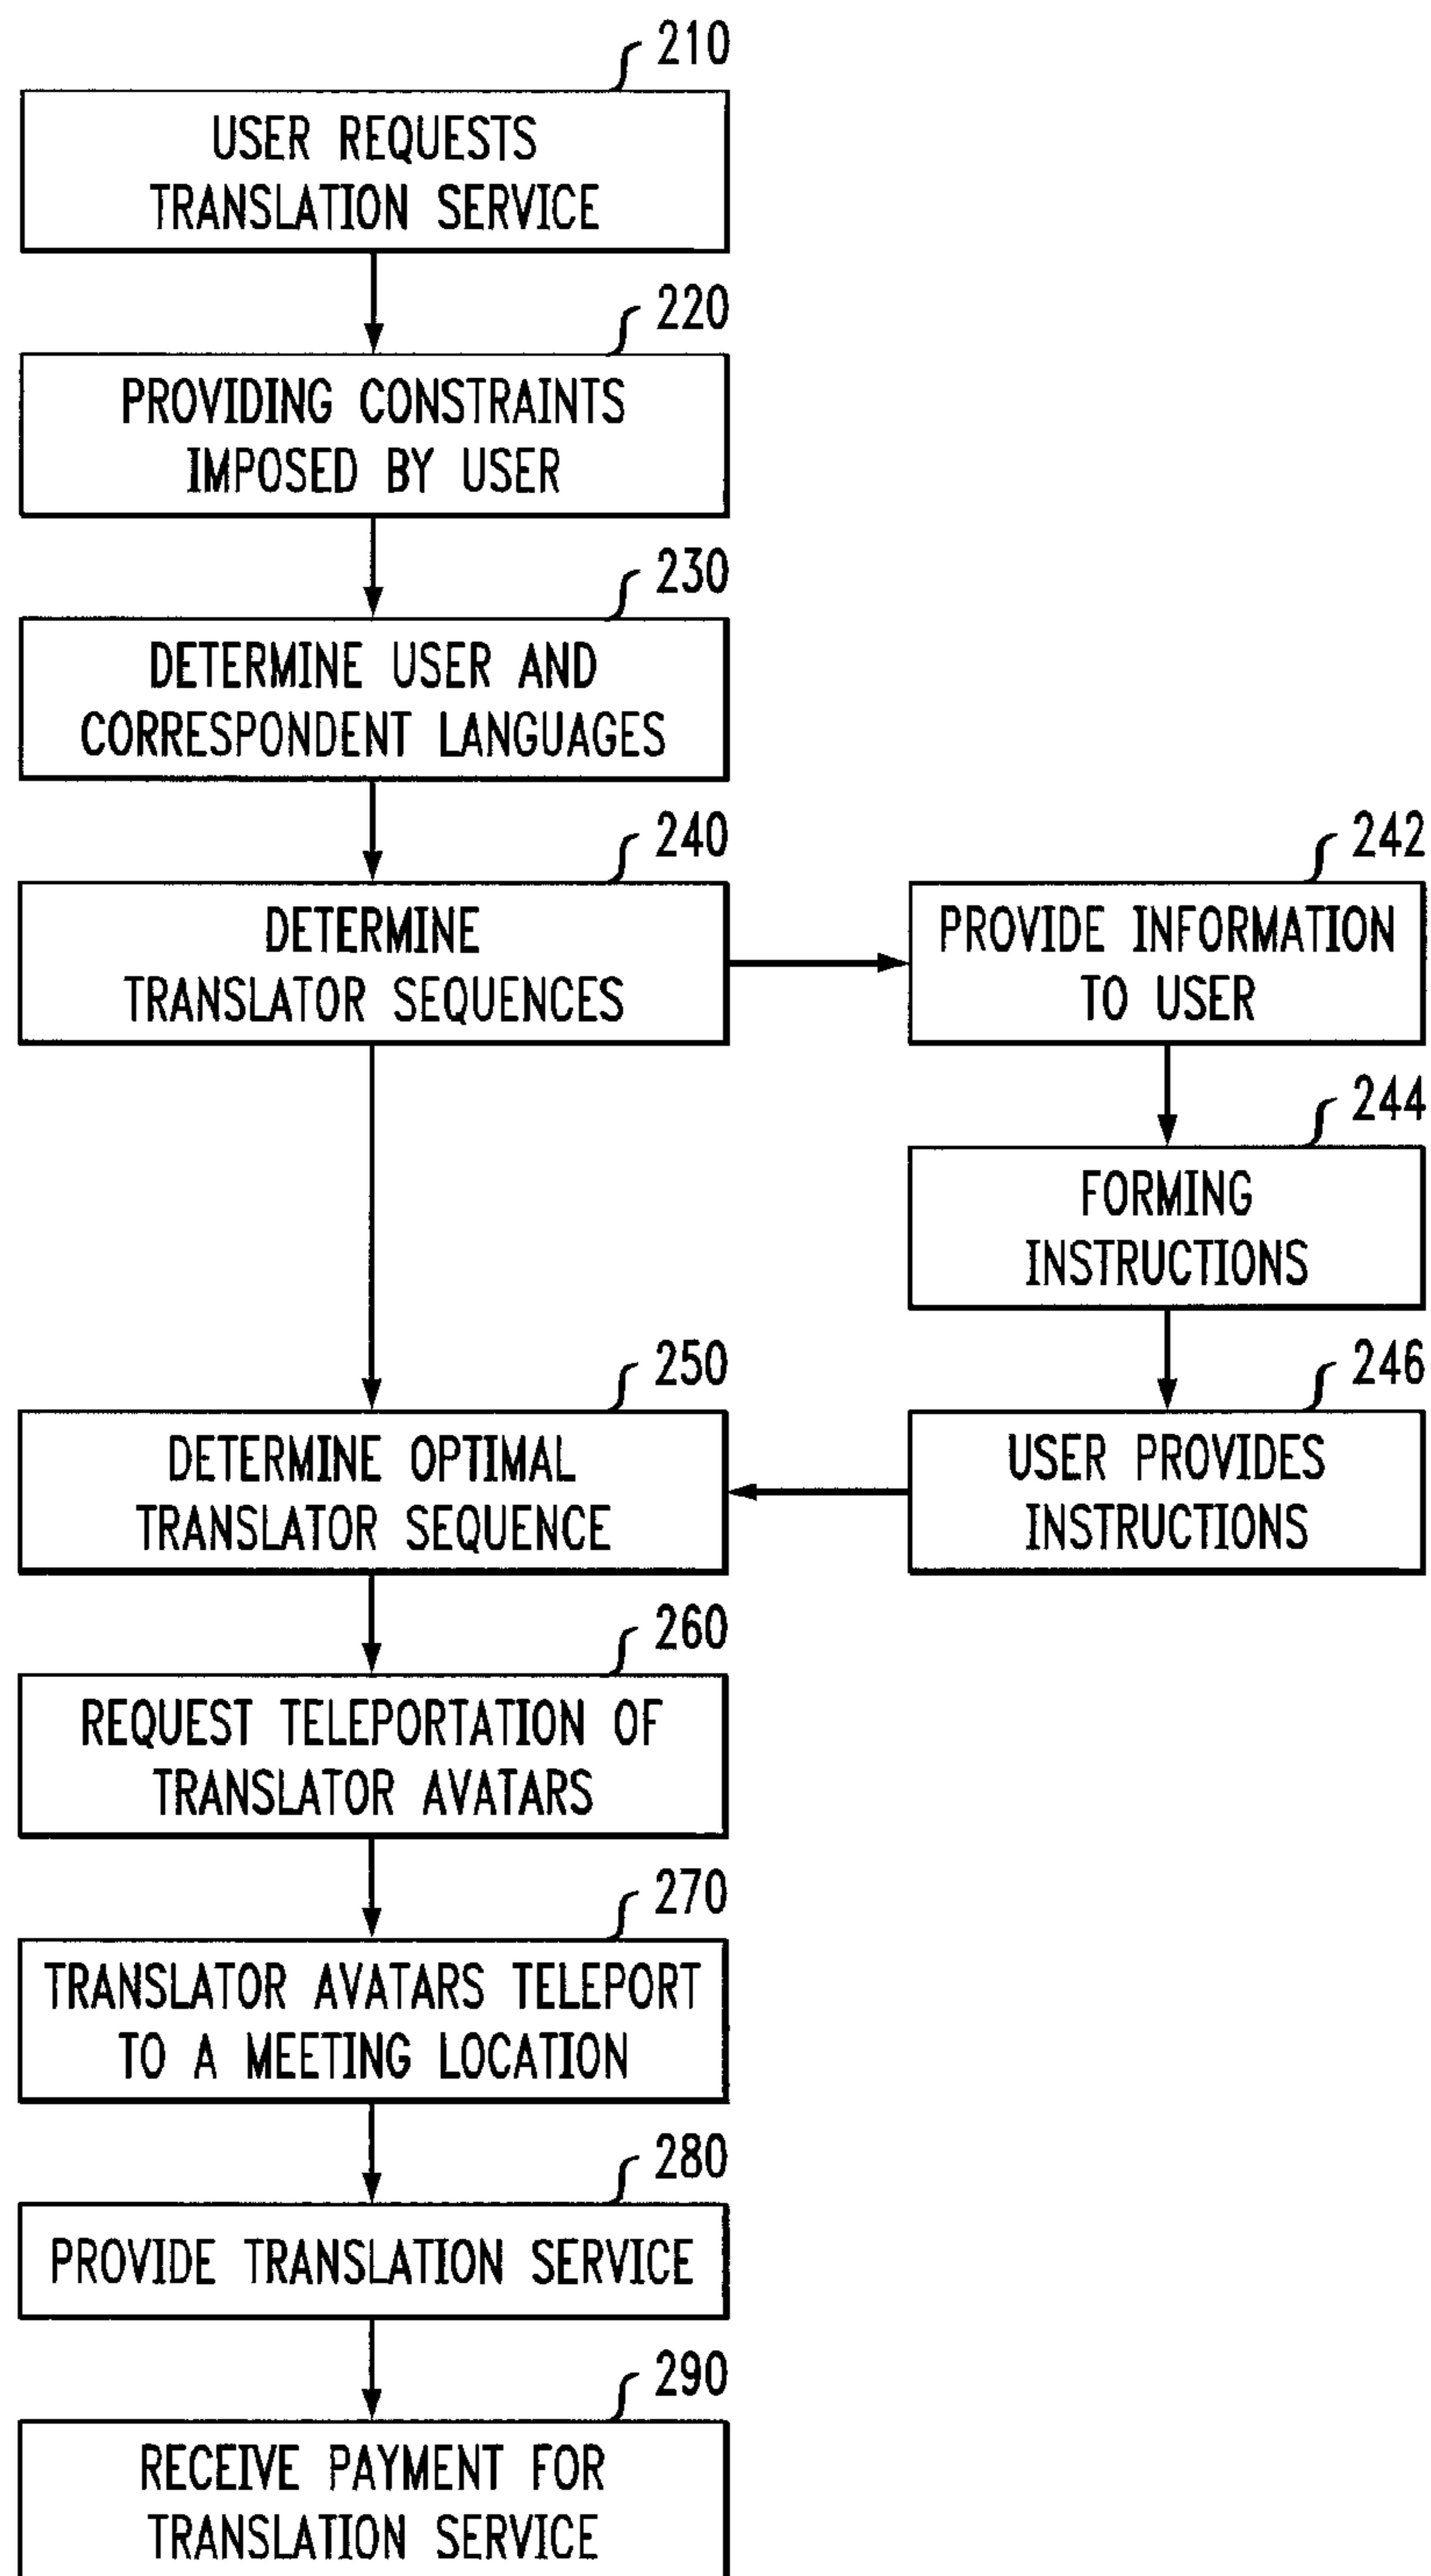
210
USER REQUESTS TRANSLATION SERVICE

220
PROVIDING CONSTRAINTS IMPOSED BY USER

230
DETERMINE USER AND CORRESPONDENT LANGUAGES

240
DETERMINE TRANSLATOR SEQUENCES

242
PROVIDE INFORMATION TO USER

244
FORMING INSTRUCTIONS

246
USER PROVIDES INSTRUCTIONS

250
DETERMINE OPTIMAL TRANSLATOR SEQUENCE

260
REQUEST TELEPORTATION OF TRANSLATOR AVATARS

270
TRANSLATOR AVATARS TELEPORT TO A MEETING LOCATION

280
PROVIDE TRANSLATION SERVICE

290
RECEIVE PAYMENT FOR TRANSLATION SERVICE